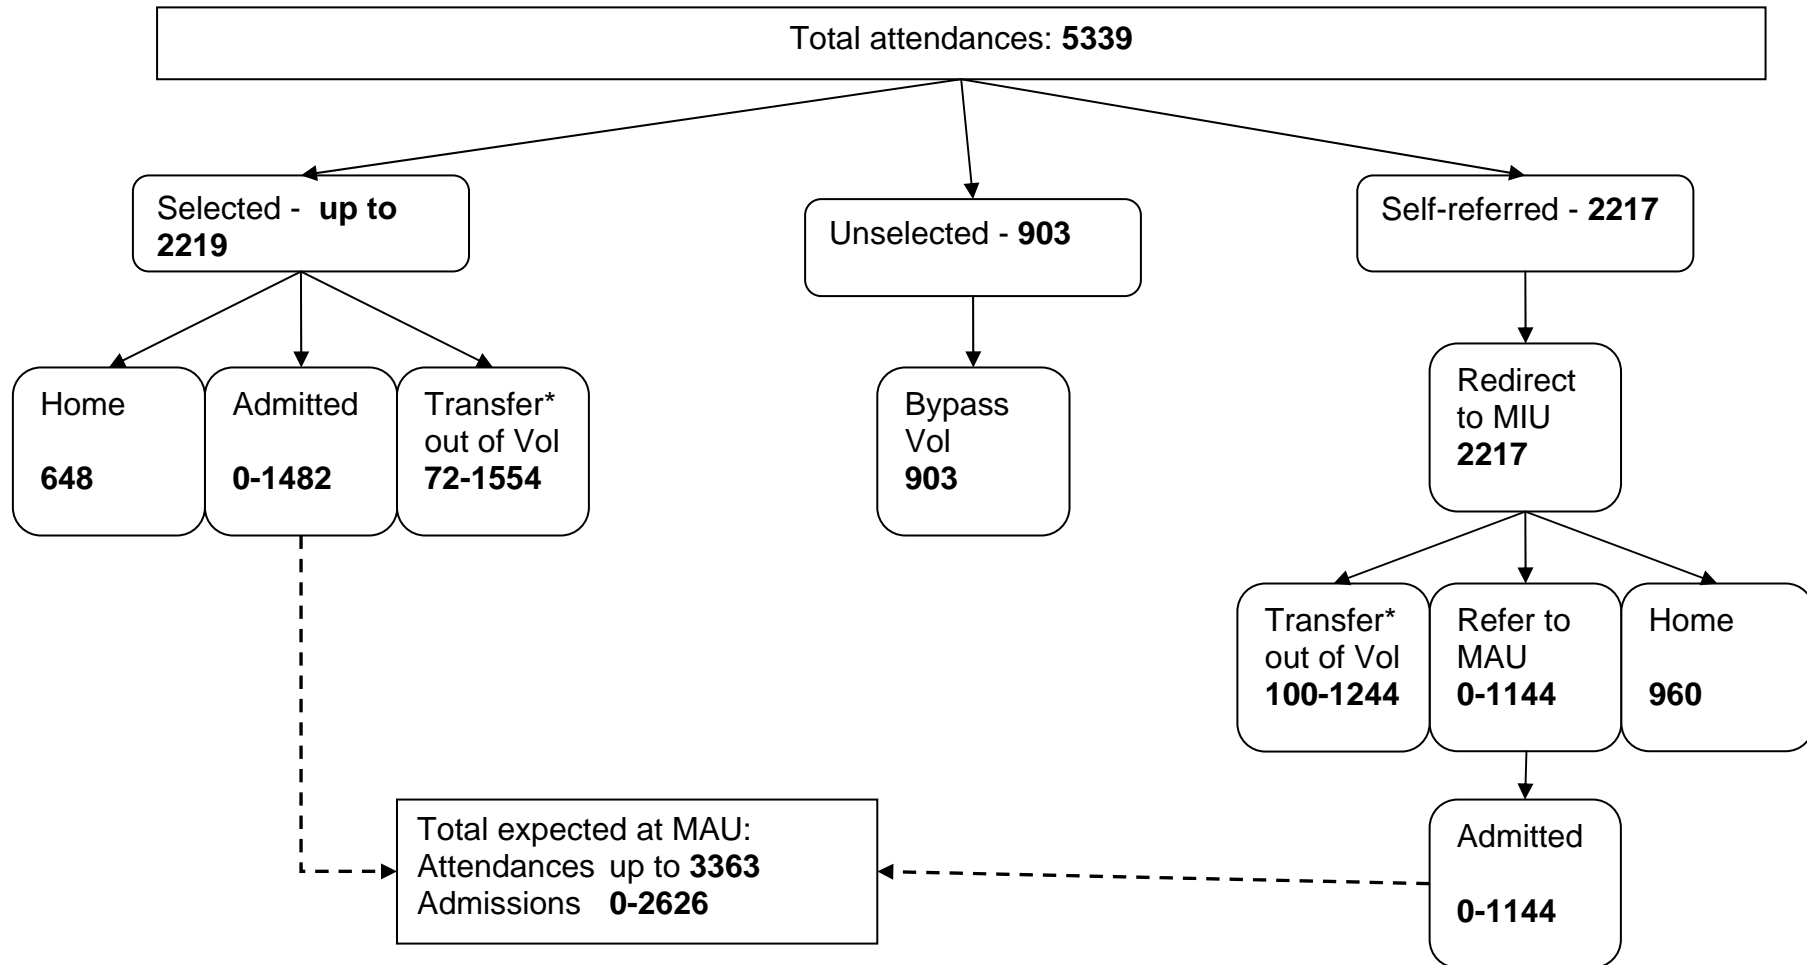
Total attendances: **5339**

Selected - **up to 2219**

Unselected - **903**

Self-referred - **2217**

Home

**648**

Admitted

**0-1482**

Transfer* out of Vol **72-1554**

Bypass Vol **903**

Redirect to MIU **2217**

Transfer* out of Vol **100-1244**

Refer to MAU **0-1144**

Home

**960**

Total expected at MAU:
Attendances up to **3363**
Admissions **0-2626**

Admitted

**0-1144**